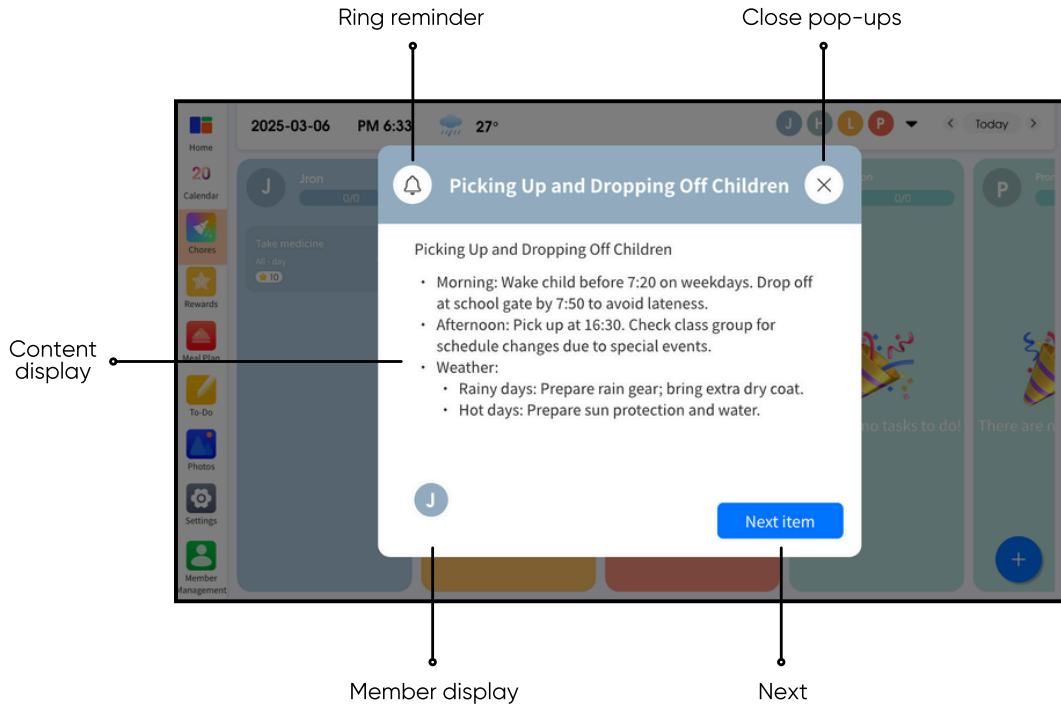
Ring reminder

Close pop-ups

Home
20
Calendar
Chores
Rewards
Meal Plan
To-Do
Photos
Settings
Member
Management

2025-03-06 PM 6:33 27°

J H L P

Today

J Jron
0/0

Take medicine
All - day
10

Picking Up and Dropping Off Children

Picking Up and Dropping Off Children

• Morning: Wake child before 7:20 on weekdays. Drop off at school gate by 7:50 to avoid lateness.
• Afternoon: Pick up at 16:30. Check class group for schedule changes due to special events.
• Weather:
• Rainy days: Prepare rain gear; bring extra dry coat.
• Hot days: Prepare sun protection and water.

J

Next item

0/0

no tasks to do!

P
There are n

+

Content display

Member display

Next